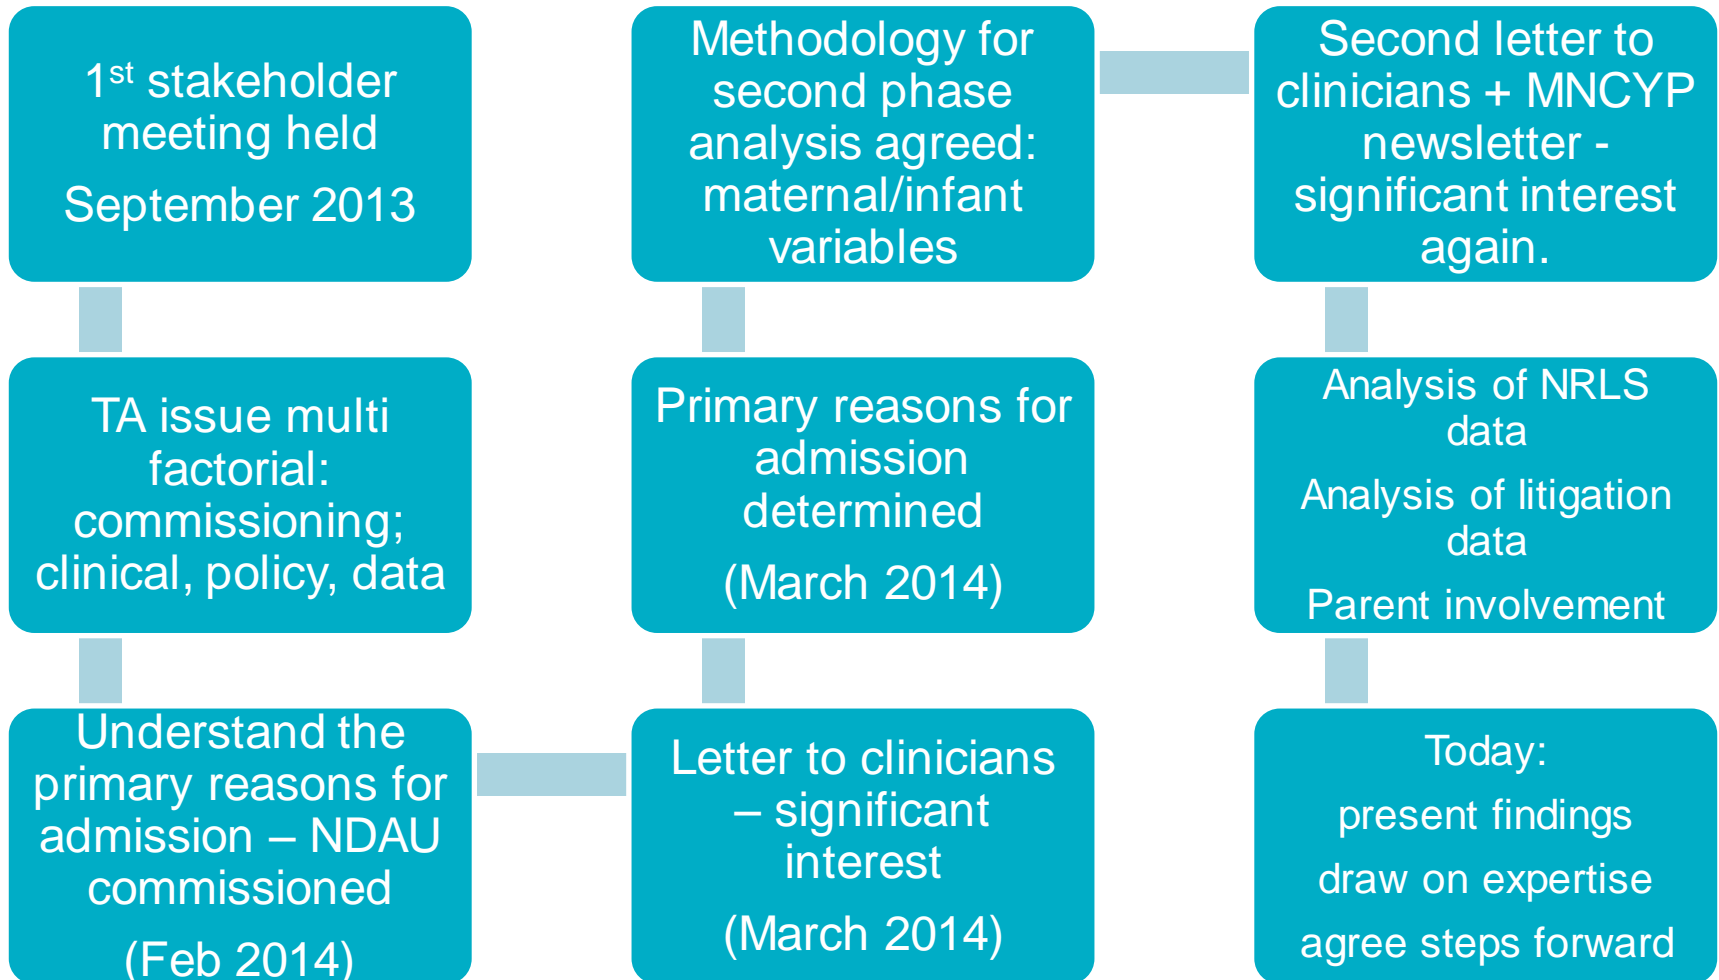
1$^{st}$ stakeholder meeting held

September 2013

TA issue multi factorial: commissioning; clinical, policy, data

Understand the primary reasons for admission – NDAU commissioned

(Feb 2014)

Letter to clinicians – significant interest

(March 2014)

Primary reasons for admission determined

(March 2014)

Methodology for second phase analysis agreed: maternal/infant variables

Second letter to clinicians + MNCYP newsletter - significant interest again.

Analysis of NRLS data

Analysis of litigation data

Parent involvement

Today:

present findings

draw on expertise

agree steps forward